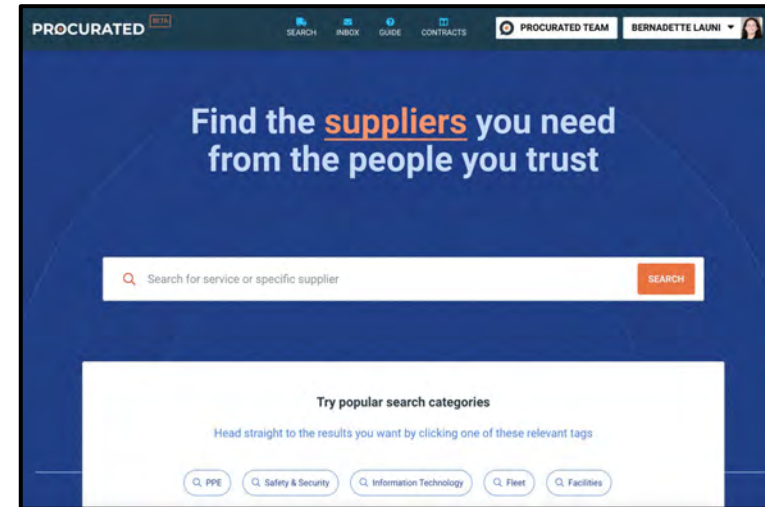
PROCURATED BETA

SEARCH INBOX GUIDE CONTRACTS

PROCURATED TEAM

BERNADETTE LAUNI

Find the suppliers you need from the people you trust

Search for service or specific supplier

SEARCH

Try popular search categories

Head straight to the results you want by clicking one of these relevant tags

PPE

Safety & Security

Information Technology

Fleet

Facilities